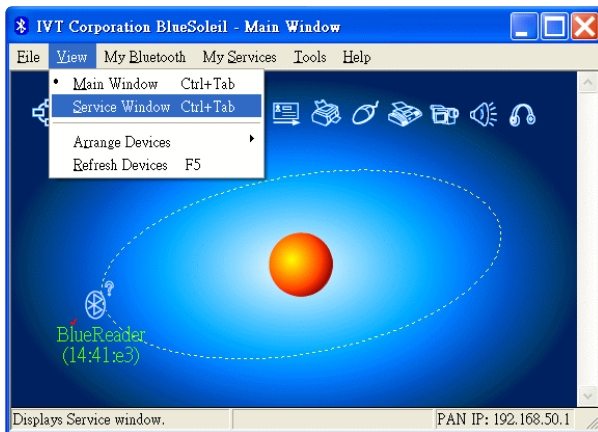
IVT Corporation BlueSoleil - Main Window

File View My Bluetooth My Services Tools Help

Main Window Ctrl+Tab
Service Window Ctrl+Tab
Arrange Devices
Refresh Devices F5

BlueReader
(14:41:e3)

Displays Service window.
PAN IP: 192.168.50.1